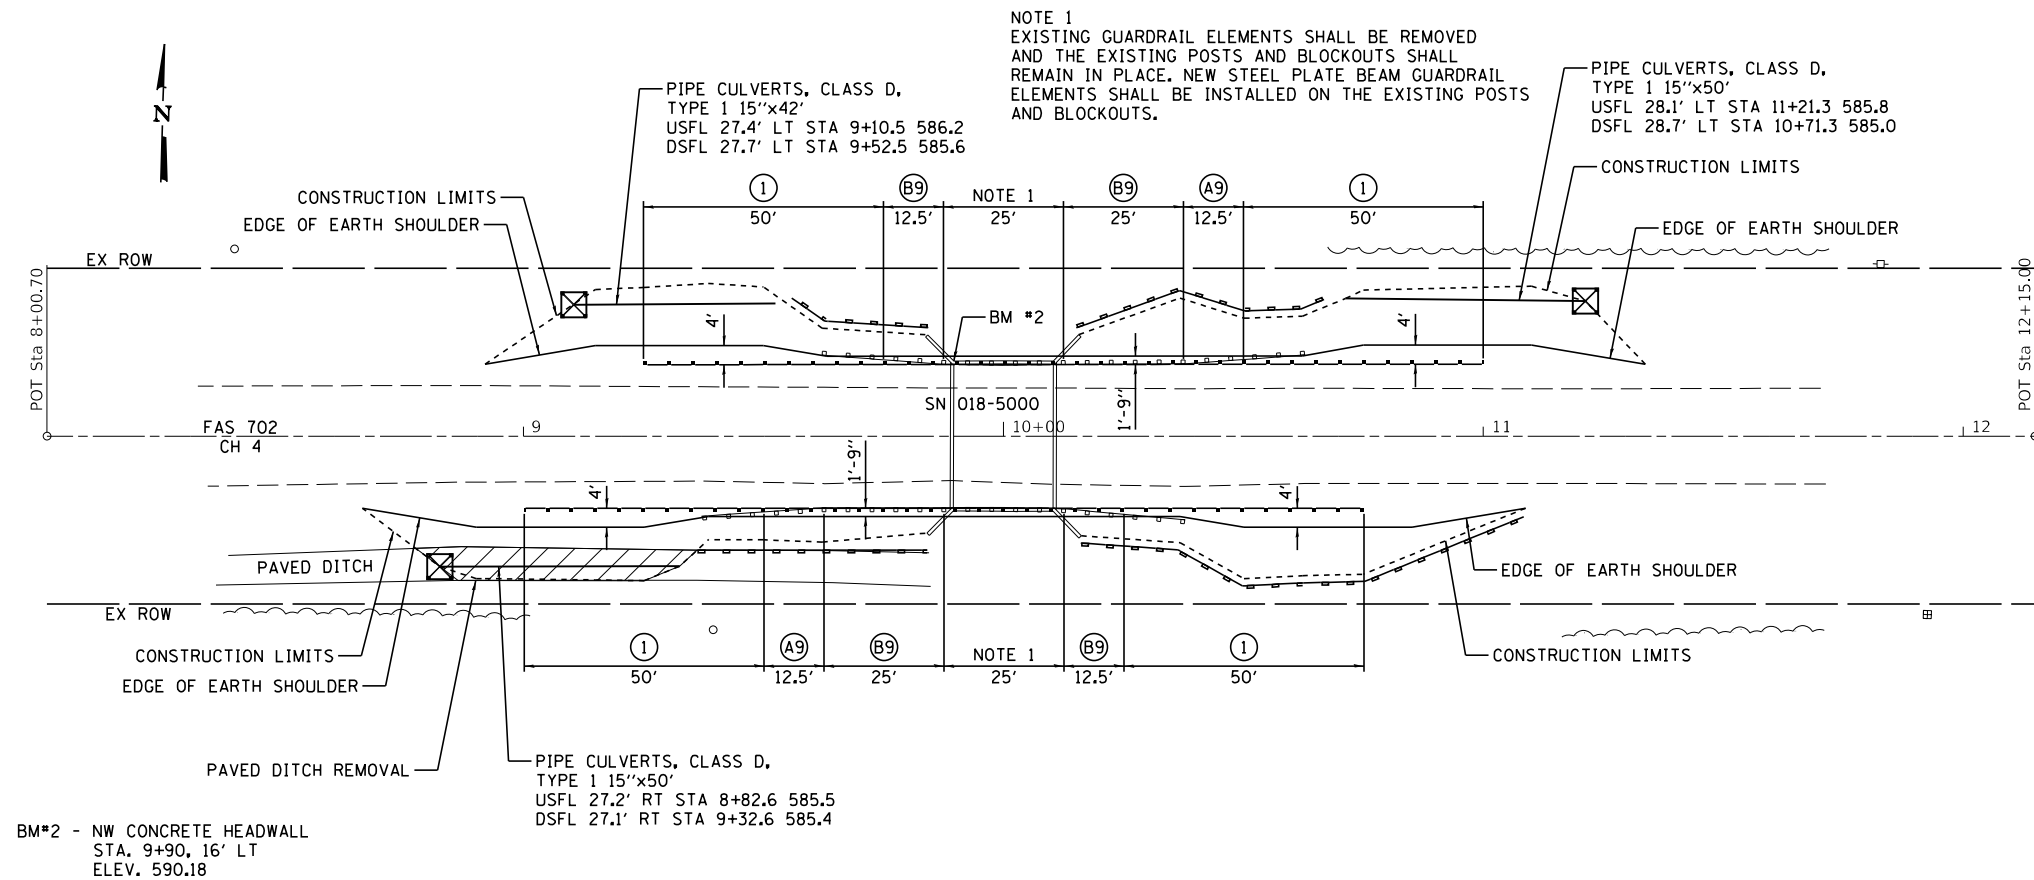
N

NOTE 1
EXISTING GUARDRAIL ELEMENTS SHALL BE REMOVED AND THE EXISTING POSTS AND BLOCKOUTS SHALL REMAIN IN PLACE. NEW STEEL PLATE BEAM GUARDRAIL ELEMENTS SHALL BE INSTALLED ON THE EXISTING POSTS AND BLOCKOUTS.

PIPE CULVERTS, CLASS D,
TYPE 1 15"x42'
USFL 27.4' LT STA 9+10.5 586.2
DSFL 27.7' LT STA 9+52.5 585.6

PIPE CULVERTS, CLASS D,
TYPE 1 15"x50'
USFL 28.1' LT STA 11+21.3 585.8
DSFL 28.7' LT STA 10+71.3 585.0

CONSTRUCTION LIMITS
EDGE OF EARTH SHOULDER
CONSTRUCTION LIMITS
EDGE OF EARTH SHOULDER

1 B9 NOTE 1 B9 A9 1
50' 12.5' 25' 25' 12.5' 50'

EX ROW
POT Sta 8+00.70
POT Sta 12+15.00
4'
BM #2
4'
SN 018-5000
1'-9"
FAS 702
CH 4
9
10+00
11
12
1'-9"
4'
4'

PAVED DITCH
EDGE OF EARTH SHOULDER
EX ROW

1 A9 B9 NOTE 1 B9 1
50' 12.5' 25' 25' 12.5' 50'

CONSTRUCTION LIMITS
EDGE OF EARTH SHOULDER
CONSTRUCTION LIMITS

PAVED DITCH REMOVAL

PIPE CULVERTS, CLASS D,
TYPE 1 15"x50'
USFL 27.2' RT STA 8+82.6 585.5
DSFL 27.1' RT STA 9+32.6 585.4

BM#2 - NW CONCRETE HEADWALL
STA. 9+90, 16' LT
ELEV. 590.18